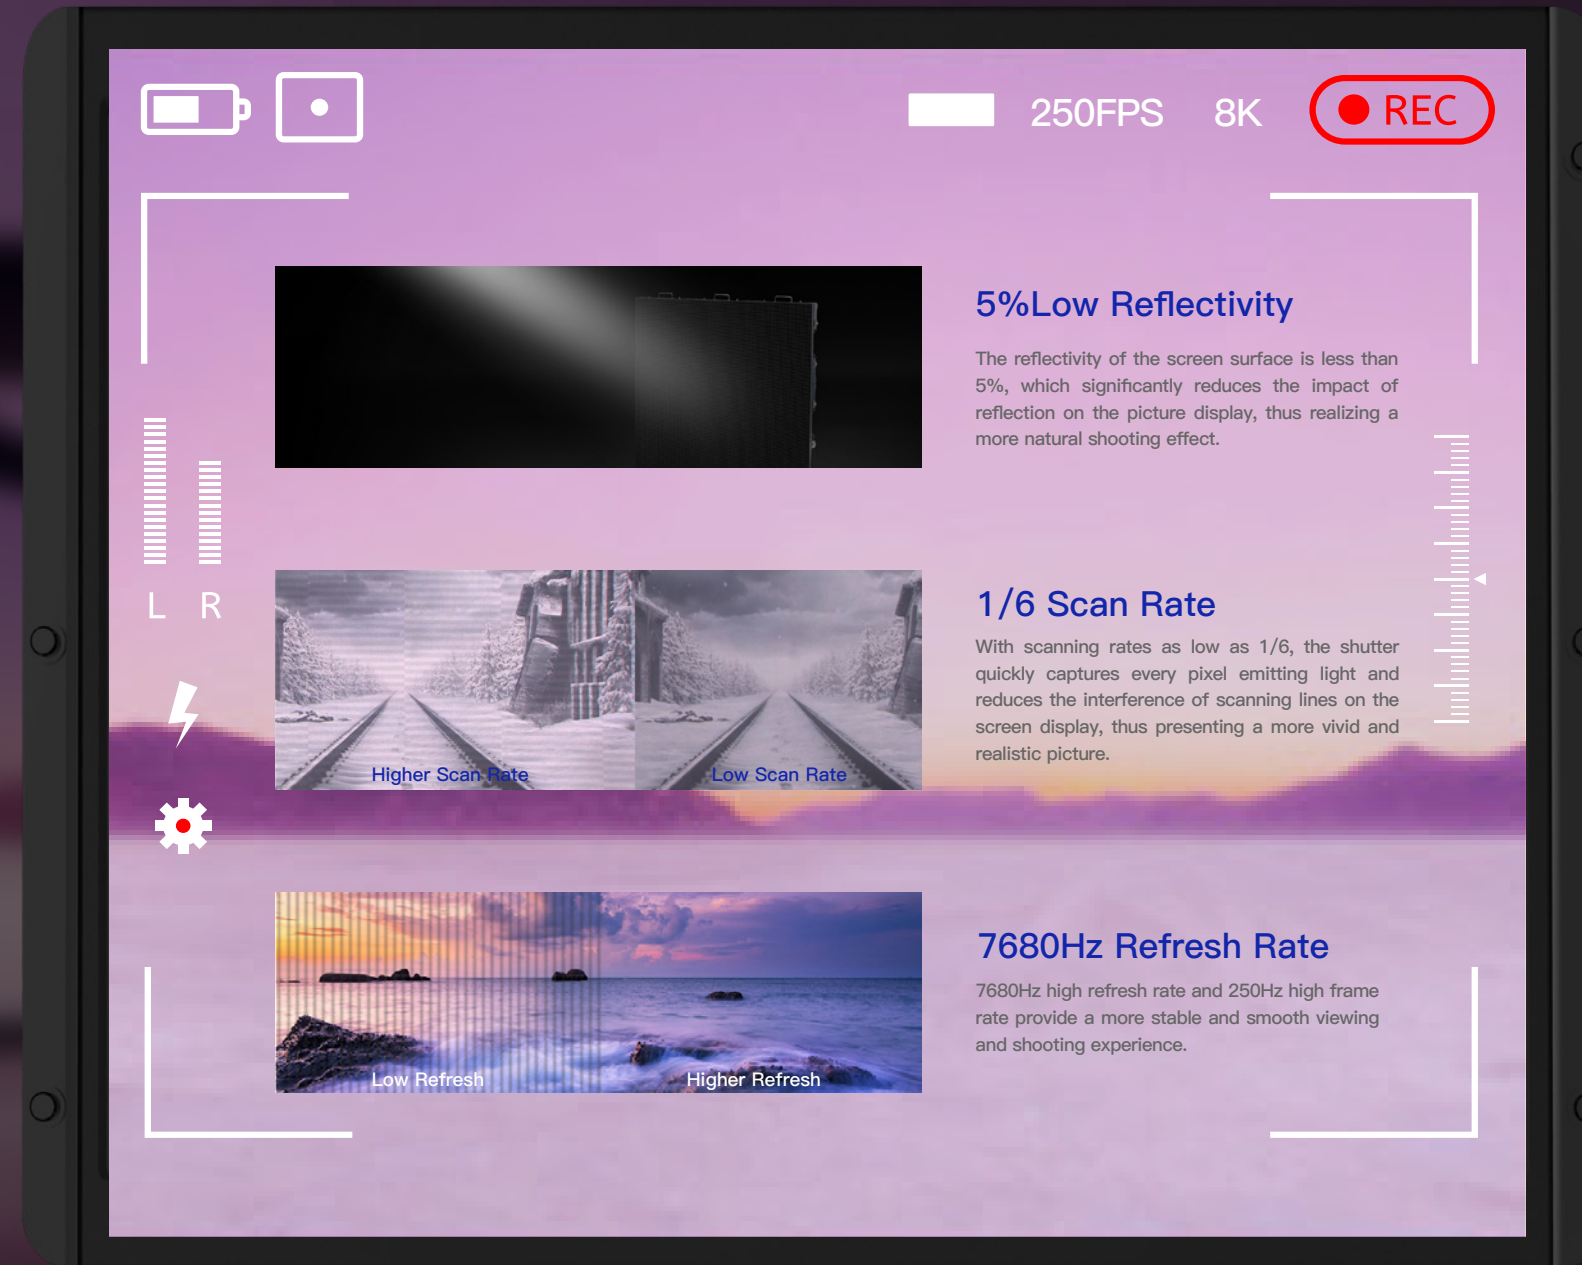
250FPS 8K REC

L R

5%Low Reflectivity

The reflectivity of the screen surface is less than 5%, which significantly reduces the impact of reflection on the picture display, thus realizing a more natural shooting effect.

Higher Scan Rate Low Scan Rate

1/6 Scan Rate

With scanning rates as low as 1/6, the shutter quickly captures every pixel emitting light and reduces the interference of scanning lines on the screen display, thus presenting a more vivid and realistic picture.

Low Refresh Higher Refresh

7680Hz Refresh Rate

7680Hz high refresh rate and 250Hz high frame rate provide a more stable and smooth viewing and shooting experience.